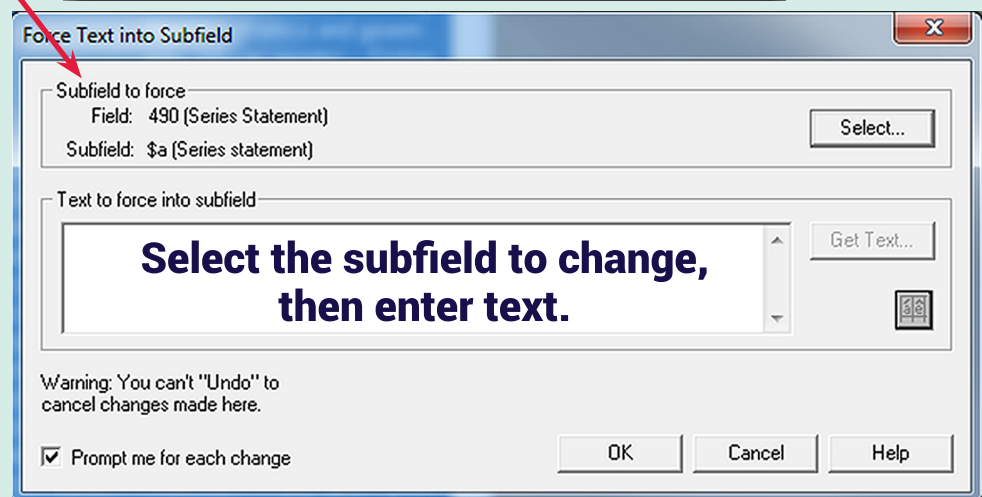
Force Text into Subfield

Subfield to force

Field: 490 (Series Statement)

Subfield: $a (Series statement)

Select...

Text to force into subfield

Select the subfield to change, then enter text.

Get Text...

Warning: You can't "Undo" to cancel changes made here.

Prompt me for each change

OK

Cancel

Help